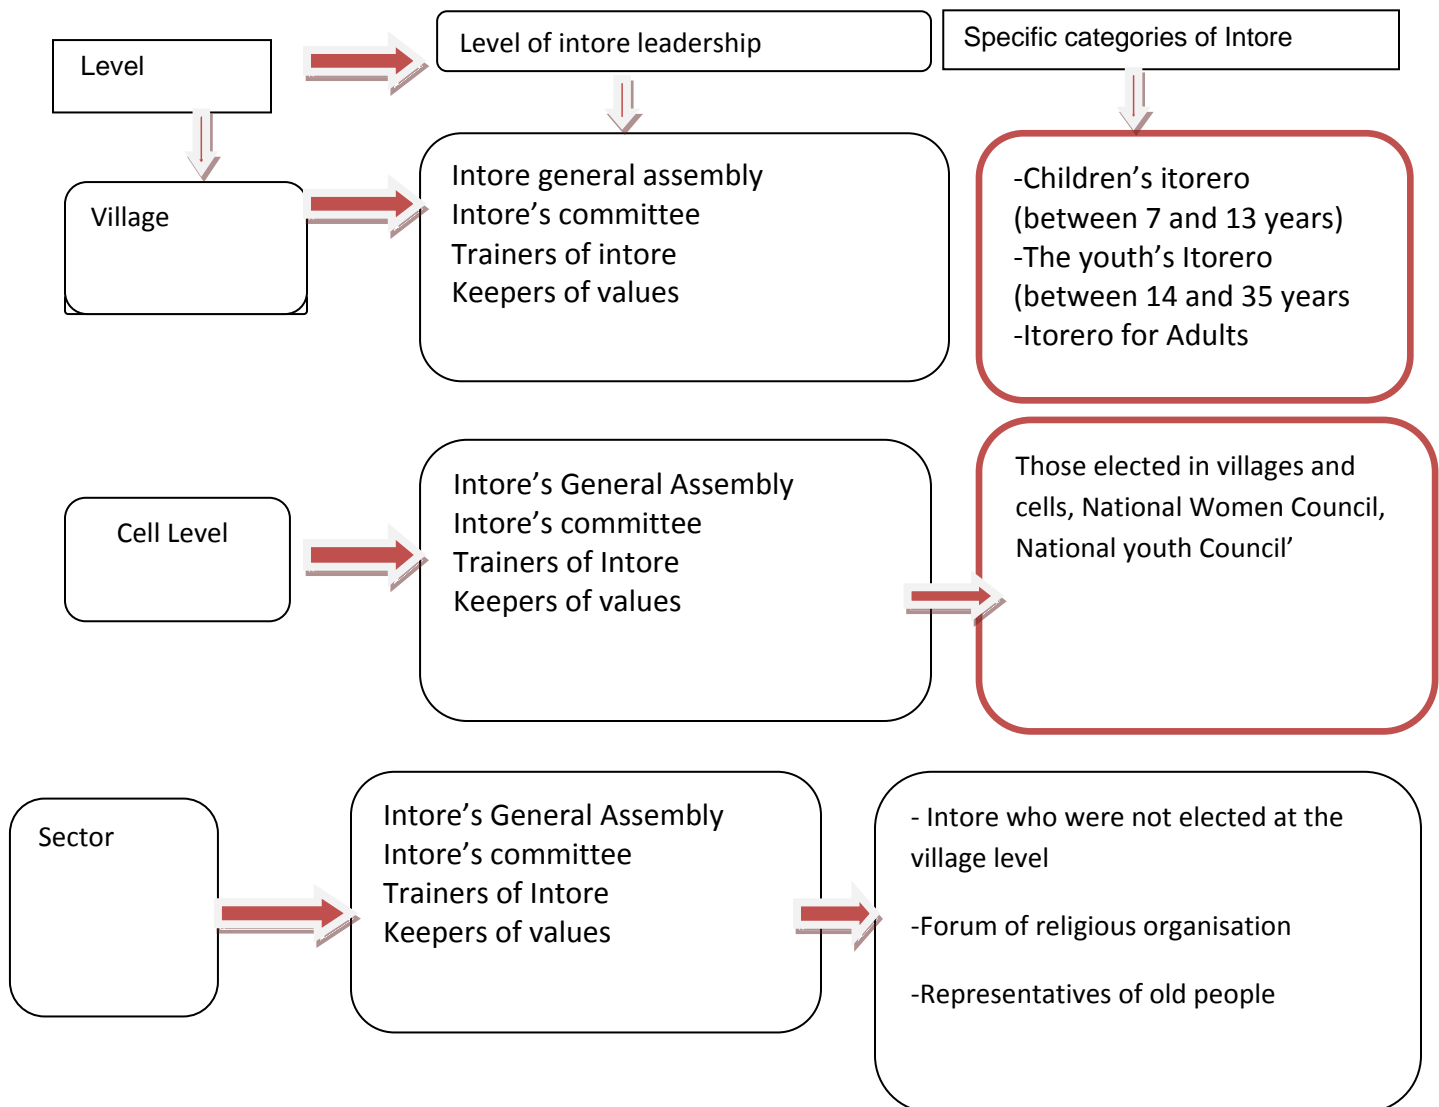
Level

Level of intore leadership

Specific categories of Intore

Village

Intore general assembly
Intore’s committee
Trainers of intore
Keepers of values

-Children’s itorero
(between 7 and 13 years)
-The youth’s Itorero
(between 14 and 35 years
-Itorero for Adults

Cell Level

Intore’s General Assembly
Intore’s committee
Trainers of Intore
Keepers of values

Those elected in villages and cells, National Women Council, National youth Council’

Sector

Intore’s General Assembly
Intore’s committee
Trainers of Intore
Keepers of values

- Intore who were not elected at the village level

-Forum of religious organisation

-Representatives of old people